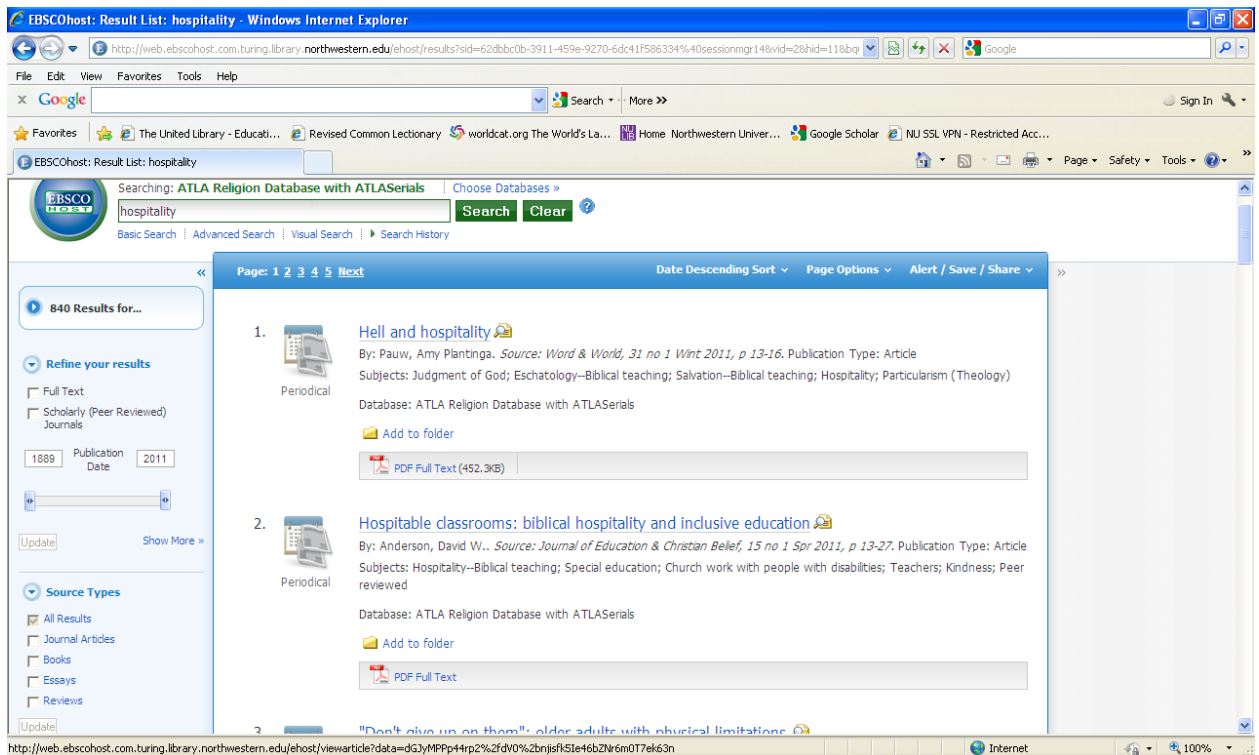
EBSCOhost: Result List: hospitality - Windows Internet Explorer

http://web.ebscohost.com.turing.library.northwestern.edu/ehost/results?sid=62dbbc0b-3911-459e-9270-6dc41f586334%40sessionmgr14&vid=2&hid=11&bq

Google

File Edit View Favorites Tools Help

Google Search More >> Sign In

Favorites The United Library - Educati... Revised Common Lectionary worldcat.org The World's La... Home Northwestern Univer... Google Scholar NU SSL VPN - Restricted Acc...

EBSCOhost: Result List: hospitality

Page Safety Tools

EBSCO HOST

Searching: ATLA Religion Database with ATLASerials Choose Databases »

hospitality Search Clear

Basic Search | Advanced Search | Visual Search | Search History

«

840 Results for...

Refine your results

Full Text

Scholarly (Peer Reviewed) Journals

1889 Publication Date 2011

Update Show More »

Source Types

All Results

Journal Articles

Books

Essays

Reviews

Update

Page: 1 2 3 4 5 Next Date Descending Sort Page Options Alert / Save / Share »

1. Periodical

Hell and hospitality

By: Pauw, Amy Plantinga. Source: Word & World, 31 no 1 Wint 2011, p 13-16. Publication Type: Article

Subjects: Judgment of God; Eschatology--Biblical teaching; Salvation--Biblical teaching; Hospitality; Particularism (Theology)

Database: ATLA Religion Database with ATLASerials

Add to folder

PDF Full Text (452.3KB)

2. Periodical

Hospitable classrooms: biblical hospitality and inclusive education

By: Anderson, David W.. Source: Journal of Education & Christian Belief, 15 no 1 Spr 2011, p 13-27. Publication Type: Article

Subjects: Hospitality--Biblical teaching; Special education; Church work with people with disabilities; Teachers; Kindness; Peer reviewed

Database: ATLA Religion Database with ATLASerials

Add to folder

PDF Full Text

3. "Don't give up on them": older adults with physical limitations

http://web.ebscohost.com.turing.library.northwestern.edu/ehost/viewarticle?data=dGJyMPPp44rp2%2fdV0%2bnjisfk5Ie46bZNr6m0T7ek63n

Internet 100%